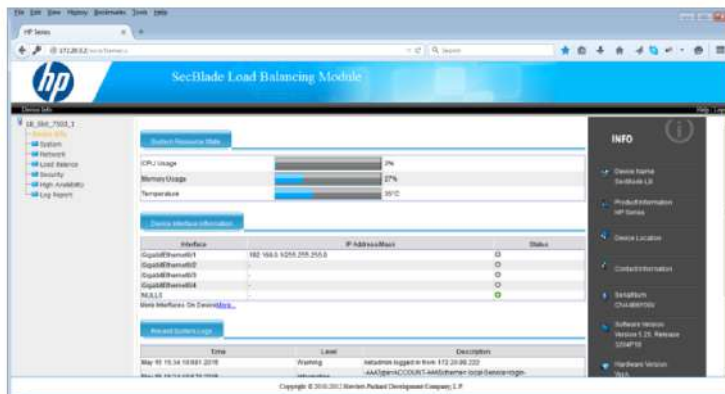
File Edit View History Bookmarks Tools Help

HP Series

172.20.0.2

Search

SecBlade Load Balancing Module

Device Info

Help Logout

LB_SM_7503_1
Device Info
System
Network
Load Balance
Security
High Availability
Log Report

System Resource State

| | | |
|---|---|---|
| CPU Usage | | 2% |
| Memory Usage | | 27% |
| Temperature | | 35°C |

Device Interface Information

| Interface | IP Address/Mask | Status |
|---|---|---|
| GigabitEthernet0/1 | 192.168.0.1/255.255.255.0 | |
| GigabitEthernet0/2 | - | |
| GigabitEthernet0/3 | - | |
| GigabitEthernet0/4 | - | |
| NULL0 | - | |

More Interfaces On DeviceMore...

Recent System Logs

| Time | Level | Description |
|---|---|---|
| May 10 15:34:18:691 2016 | Warning | netadmin logged in from 172.20.86.222 |
| May 10 15:34:18:679 2016 | Information | -AAAType=ACCOUNT-AAAScheme= local-Service=login- |

INFO

Device Name
SecBlade LB

Product Information
HP Series

Device Location

Contact Information

SerialNum
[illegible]

Software Version
Version 5.20, Release
3204P18

Hardware Version
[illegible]

Copyright © 2010-2012 Hewlett-Packard Development Company, L.P.